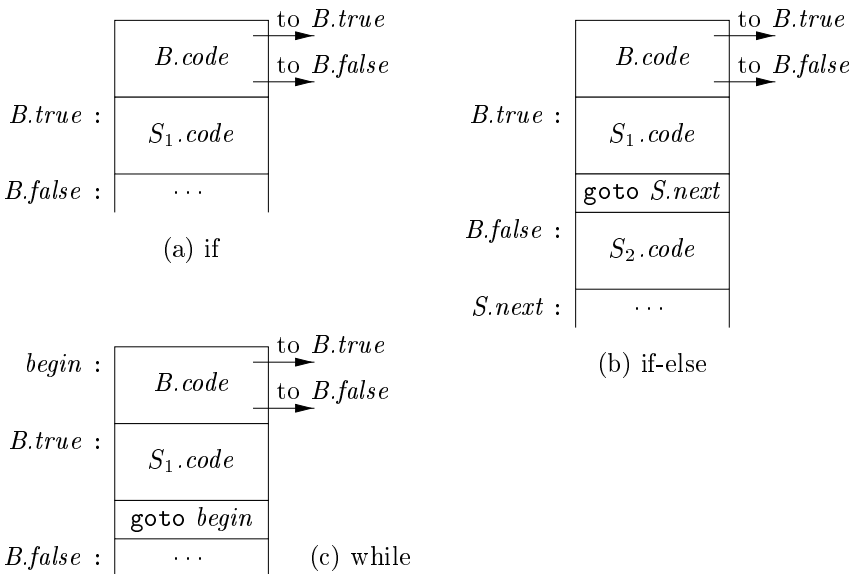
to $B.true$
$B.code$
to $B.false$
$B.true$ :
$S_1.code$
$B.false$ :
$\cdots$

(a) if

to $B.true$
$B.code$
to $B.false$
$B.true$ :
$S_1.code$
goto $S.next$
$B.false$ :
$S_2.code$
$S.next$ :
$\cdots$

(b) if-else

$begin$ :
to $B.true$
$B.code$
to $B.false$
$B.true$ :
$S_1.code$
goto $begin$
$B.false$ :
$\cdots$

(c) while